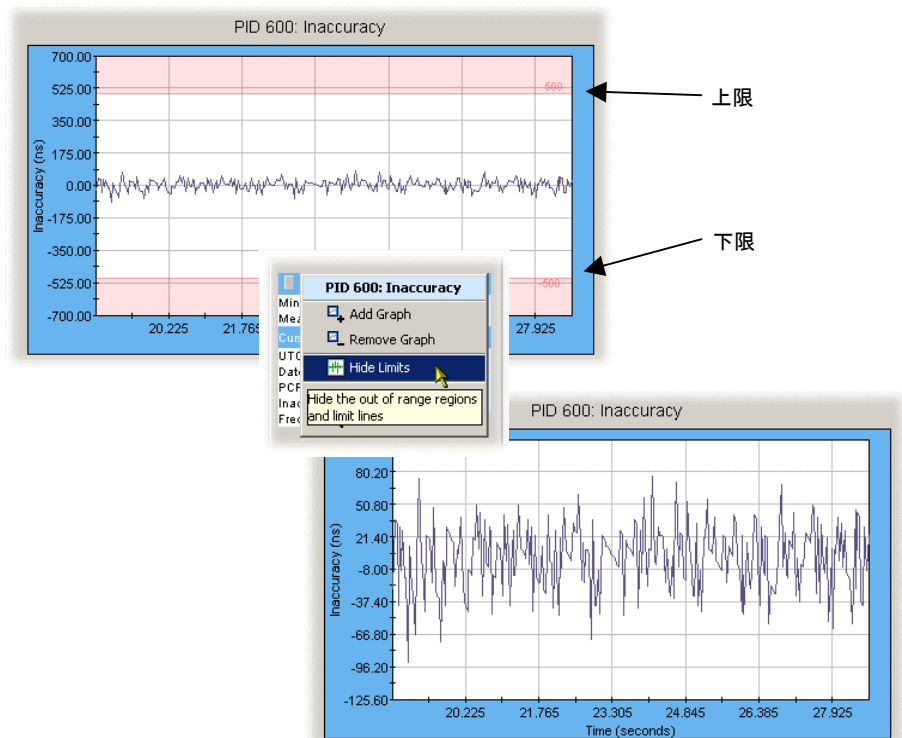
PID 600: Inaccuracy

700.00
525.00
350.00
175.00
0.00
-175.00
-350.00
-525.00
-700.00

Inaccuracy (ns)

600
-600

20.225
21.765
27.925

上限
下限

Min
Mea
Curs
UTC
Date
PCF
Inac
Freq

PID 600: Inaccuracy
Add Graph
Remove Graph
Hide Limits
Hide the out of range regions and limit lines

PID 600: Inaccuracy

80.20
50.80
21.40
-8.00
-37.40
-66.80
-96.20
-125.60

Inaccuracy (ns)

20.225
21.765
23.305
24.845
26.385
27.925

Time (seconds)